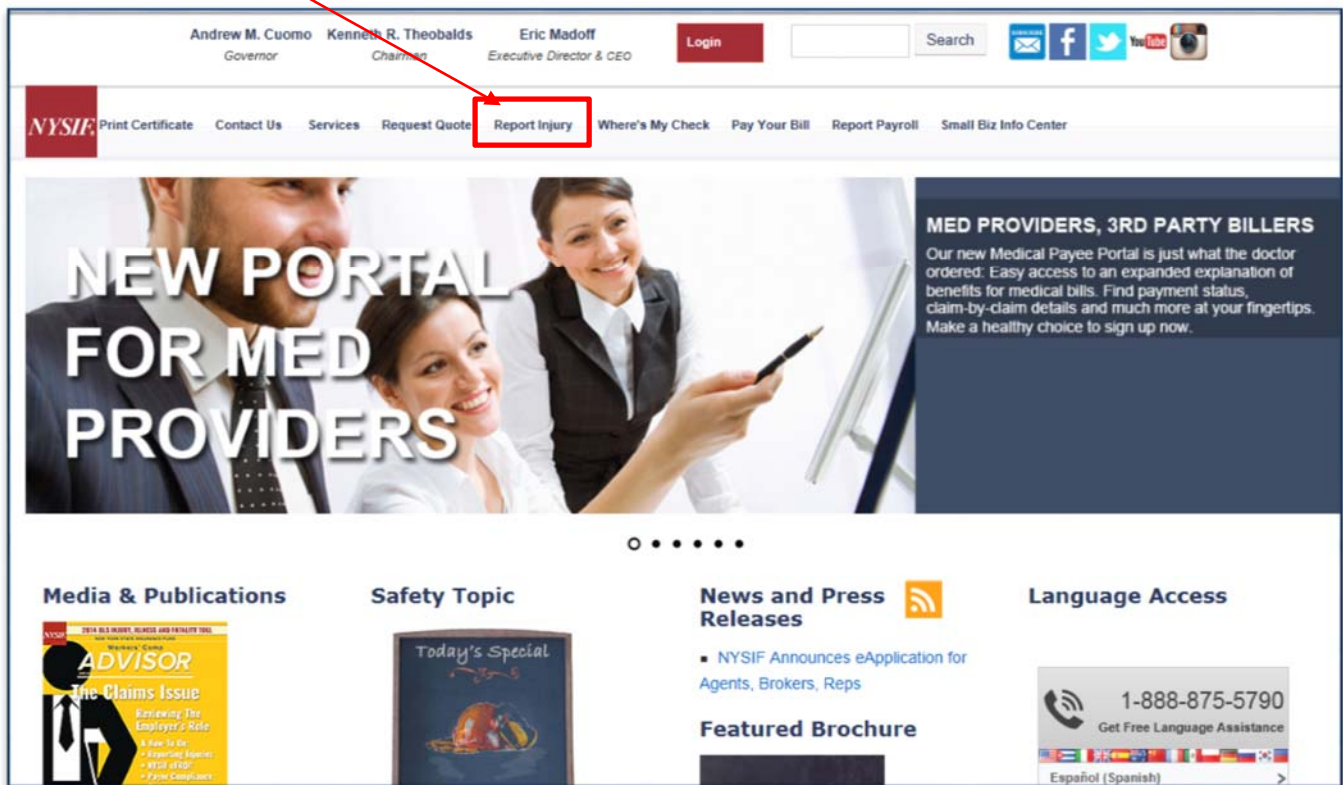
Andrew M. Cuomo
Governor

Kenneth R. Theobalds
Chairman

Eric Madoff
Executive Director & CEO

Login

Search

SUBSCRIBE

YouTube

NYSIF

Print Certificate Contact Us Services Request Quote Report Injury Where's My Check Pay Your Bill Report Payroll Small Biz Info Center

NEW PORTAL FOR MED PROVIDERS

MED PROVIDERS, 3RD PARTY BILLERS

Our new Medical Payee Portal is just what the doctor ordered: Easy access to an expanded explanation of benefits for medical bills. Find payment status, claim-by-claim details and much more at your fingertips. Make a healthy choice to sign up now.

Media & Publications

NYSIF

2014 BLS INJURY, ILLNESS AND FATALITY TOLL

Workers' Comp

ADVISOR

The Claims Issue

Reviewing The Employer's Role

Safety Topic

Today's Special

News and Press Releases

NYSIF Announces eApplication for Agents, Brokers, Reps

Featured Brochure

Language Access

1-888-875-5790

Get Free Language Assistance

Español (Spanish)